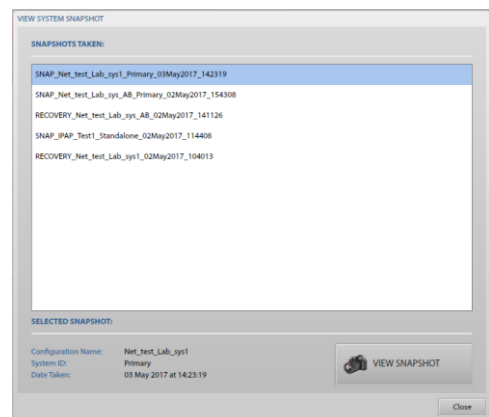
VIEW SYSTEM SNAPSHOT

SNAPSHOTS TAKEN:

SNAP_Net_test_Lab_sys1_Primary_03May2017_142319
SNAP_Net_test_Lab_sys1_AB_Primary_02May2017_154308
RECOVERY_Net_test_Lab_sys_AB_02May2017_141126
SNAP_IPAP_Test1_Standalone_02May2017_114408
RECOVERY_Net_test_Lab_sys1_02May2017_104013

SELECTED SNAPSHOT:

Configuration Name: Net_test_Lab_sys1
System ID: Primary
Date Taken: 03 May 2017 at 14:23:19

VIEW SNAPSHOT

Close